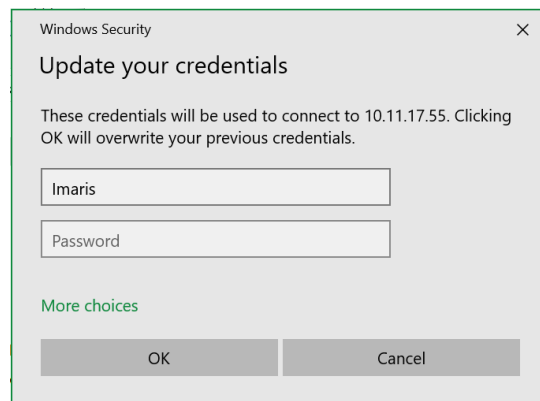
Windows Security

×

Update your credentials

These credentials will be used to connect to 10.11.17.55. Clicking OK will overwrite your previous credentials.

Imaris

Password

More choices

OK

Cancel